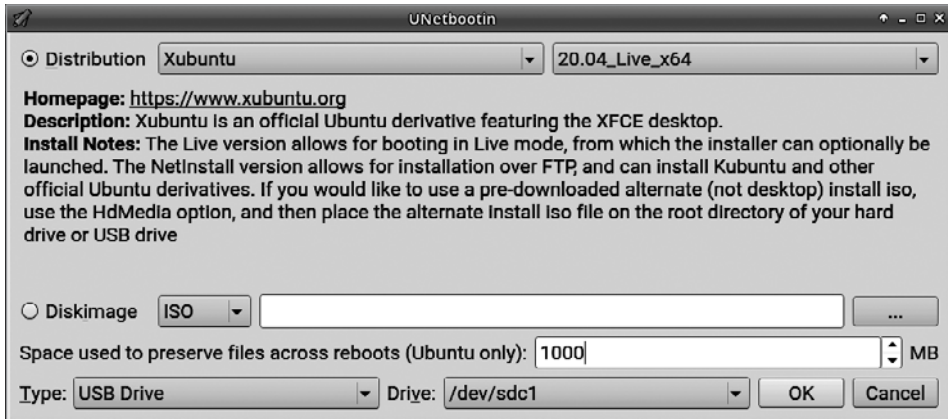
UNetbootin

Distribution Xubuntu 20.04_Live_x64

Homepage: https://www.xubuntu.org
Description: Xubuntu is an official Ubuntu derivative featuring the XFCE desktop.
Install Notes: The Live version allows for booting in Live mode, from which the installer can optionally be launched. The NetInstall version allows for installation over FTP, and can install Kubuntu and other official Ubuntu derivatives. If you would like to use a pre-downloaded alternate (not desktop) install iso, use the HdMedia option, and then place the alternate install iso file on the root directory of your hard drive or USB drive

Diskimage ISO ...

Space used to preserve files across reboots (Ubuntu only): 1000 MB

Type: USB Drive Drive: /dev/sdc1 OK Cancel